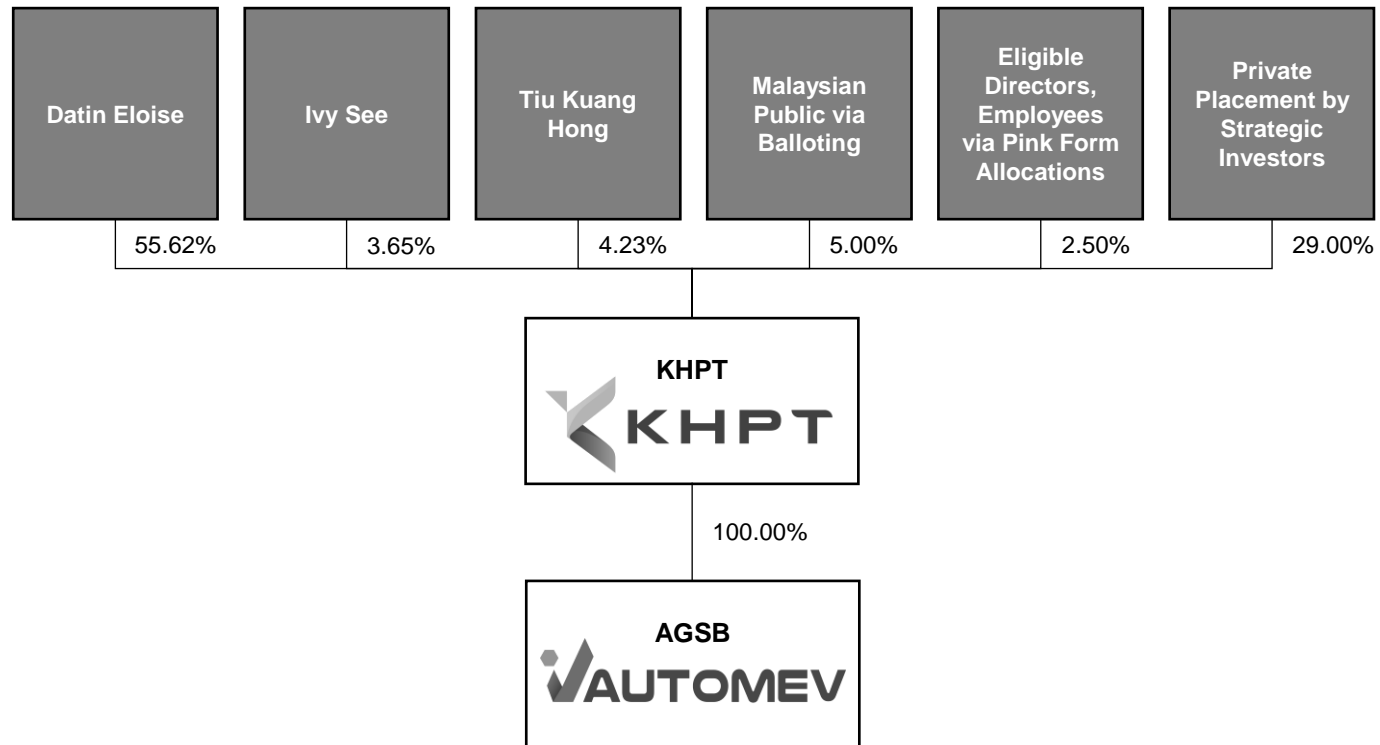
Datin Eloise

Ivy See

Tiu Kuang Hong

Malaysian Public via Balloting

Eligible Directors, Employees via Pink Form Allocations

Private Placement by Strategic Investors

55.62%

3.65%

4.23%

5.00%

2.50%

29.00%

KHPT

KHPT

100.00%

AGSB

AUTOMEV